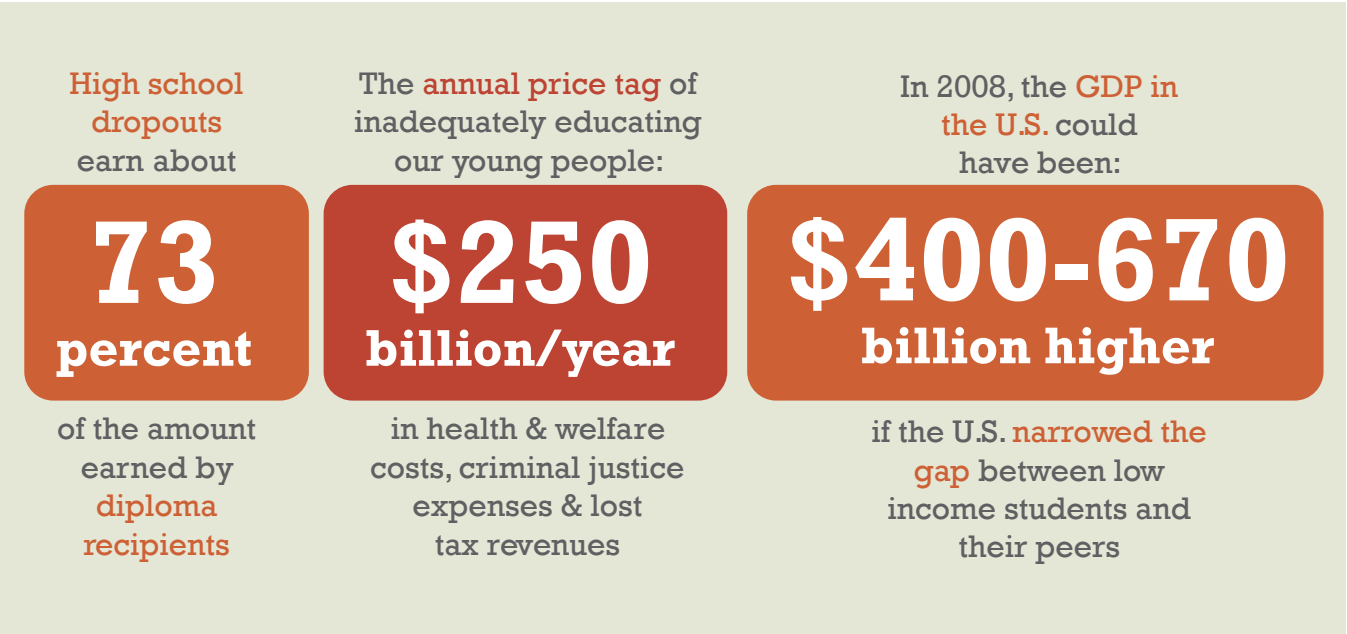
High school dropouts earn about

73 percent

of the amount earned by diploma recipients

The annual price tag of inadequately educating our young people:

$250 billion/year

in health & welfare costs, criminal justice expenses & lost tax revenues

In 2008, the GDP in the U.S. could have been:

$400-670 billion higher

if the U.S. narrowed the gap between low income students and their peers